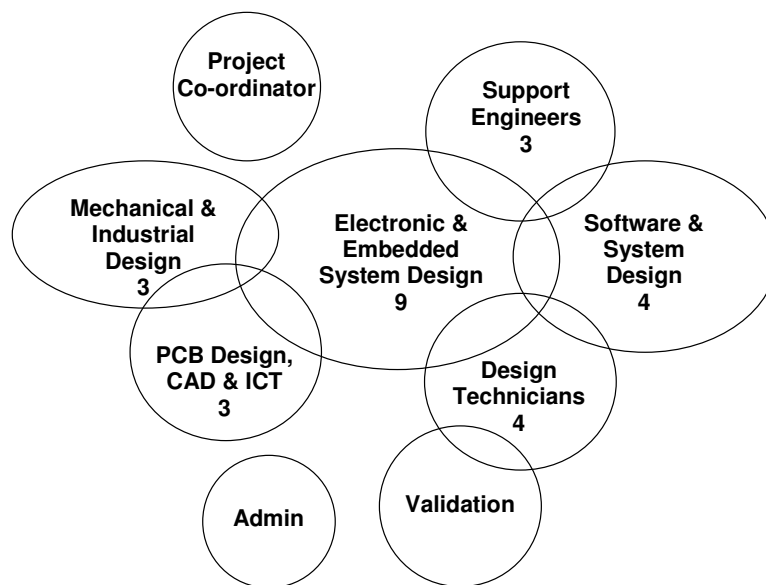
Project Co-ordinator

Support Engineers
3

Mechanical & Industrial Design
3

Electronic & Embedded System Design
9

Software & System Design
4

PCB Design, CAD & ICT
3

Design Technicians
4

Admin

Validation